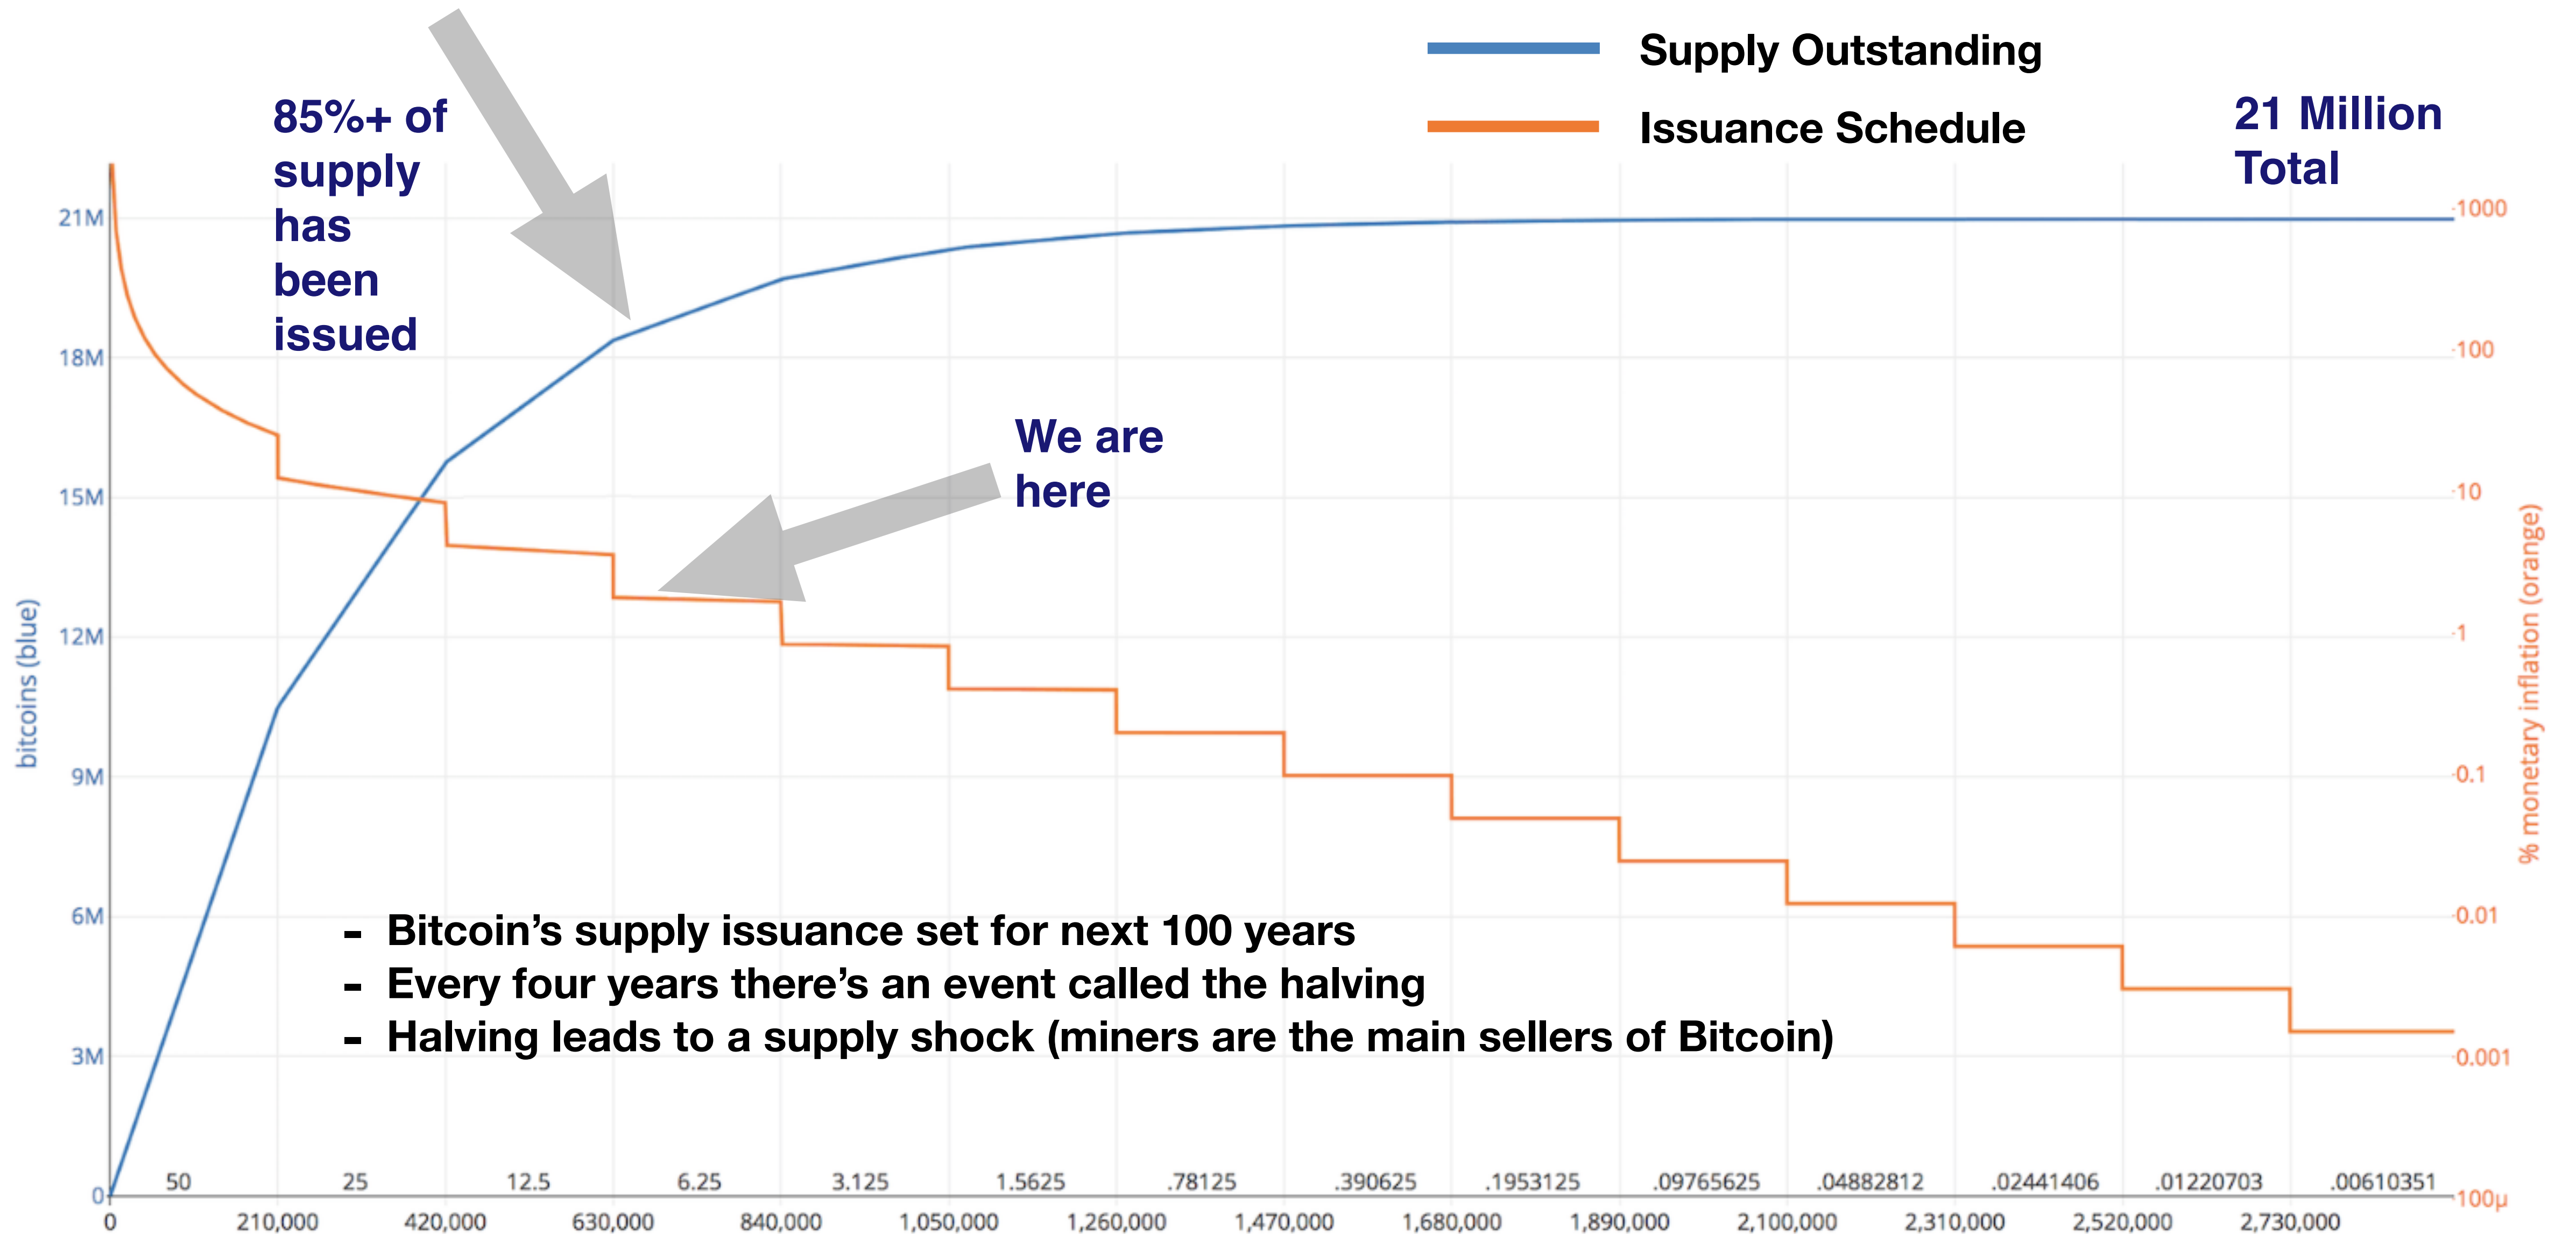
Supply Outstanding

Issuance Schedule

85%+ of supply has been issued

21 Million Total

We are here

21M
18M
15M
12M
9M
6M
3M
0

bitcoins (blue)

1000
100
10
1
0.1
0.01
0.001
100μ

% monetary inflation (orange)

- Bitcoin’s supply issuance set for next 100 years
- Every four years there’s an event called the halving
- Halving leads to a supply shock (miners are the main sellers of Bitcoin)

50 25 12.5 6.25 3.125 1.5625 .78125 .390625 .1953125 .09765625 .04882812 .02441406 .01220703 .00610351

0 210,000 420,000 630,000 840,000 1,050,000 1,260,000 1,470,000 1,680,000 1,890,000 2,100,000 2,310,000 2,520,000 2,730,000